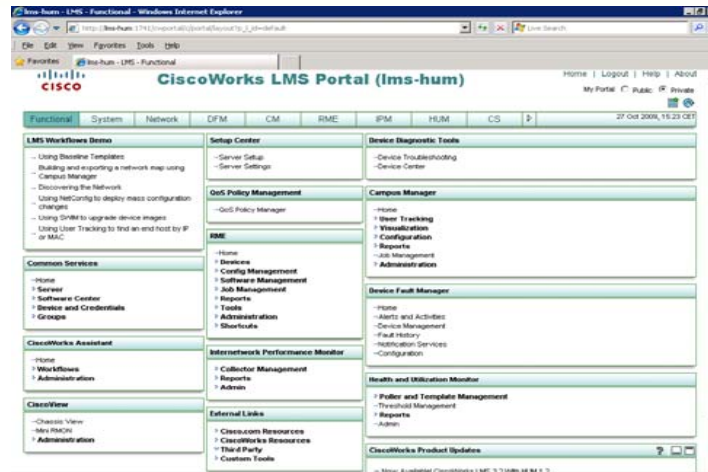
lms-hum - LMS - Functional - Windows Internet Explorer

http://lms-hum:1741/cwportal/c/portal/layout?p_l_id=default

Live Search

File Edit View Favorites Tools Help

Favorites lms-hum - LMS - Functional

cisco

CiscoWorks LMS Portal (lms-hum)

Home | Logout | Help | About

My Portal Public Private

Functional System Network DFM CM RME IPM HUM CS

27 Oct 2009, 15:23 CET

LMS Workflows Demo

– Using Baseline Templates
– Building and exporting a network map using Campus Manager
– Discovering the Network
– Using NetConfig to deploy mass configuration changes
– Using SWIM to upgrade device images
– Using User Tracking to find an end host by IP or MAC

Common Services

–Home
Server
Software Center
Device and Credentials
Groups

CiscoWorks Assistant

–Home
Workflows
Administration

CiscoView

–Chassis View
–Mini RMON
Administration

Setup Center

–Server Setup
–Server Settings

QoS Policy Management

–QoS Policy Manager

RME

–Home
Devices
Config Management
Software Management
Job Management
Reports
Tools
Administration
Shortcuts

Internetwork Performance Monitor

Collector Management
Reports
Admin

External Links

Cisco.com Resources
CiscoWorks Resources
Third Party
Custom Tools

Device Diagnostic Tools

–Device Troubleshooting
–Device Center

Campus Manager

–Home
User Tracking
Visualization
Configuration
Reports
–Job Management
Administration

Device Fault Manager

–Home
–Alerts and Activities
–Device Management
–Fault History
–Notification Services
–Configuration

Health and Utilization Monitor

Poller and Template Management
–Threshold Management
Reports
–Admin

CiscoWorks Product Updates

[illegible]